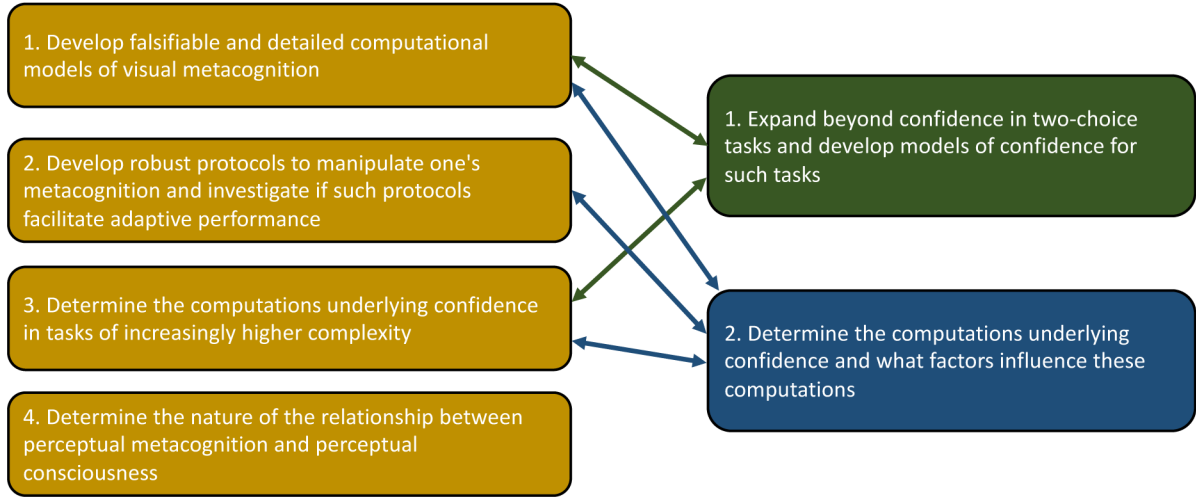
1. Develop falsifiable and detailed computational models of visual metacognition

2. Develop robust protocols to manipulate one's metacognition and investigate if such protocols facilitate adaptive performance

3. Determine the computations underlying confidence in tasks of increasingly higher complexity

4. Determine the nature of the relationship between perceptual metacognition and perceptual consciousness

1. Expand beyond confidence in two-choice tasks and develop models of confidence for such tasks

2. Determine the computations underlying confidence and what factors influence these computations